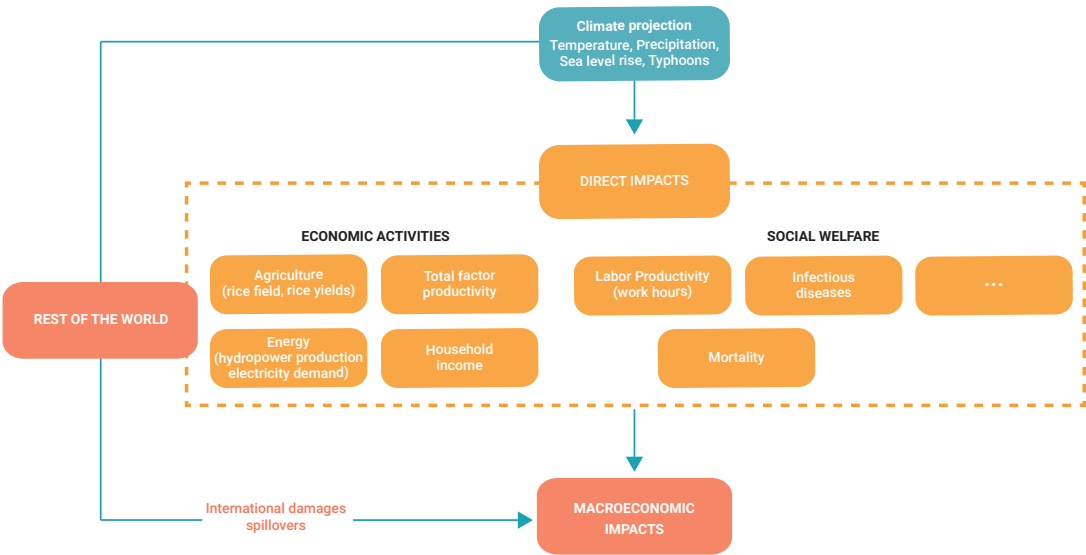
Climate projection
Temperature, Precipitation, Sea level rise, Typhoons

DIRECT IMPACTS

ECONOMIC ACTIVITIES

Agriculture (rice field, rice yields)

Total factor productivity

Energy (hydropower production electricity demand)

Household income

SOCIAL WELFARE

Labor Productivity (work hours)

Infectious diseases

...

Mortality

REST OF THE WORLD

International damages spillovers

MACROECONOMIC IMPACTS